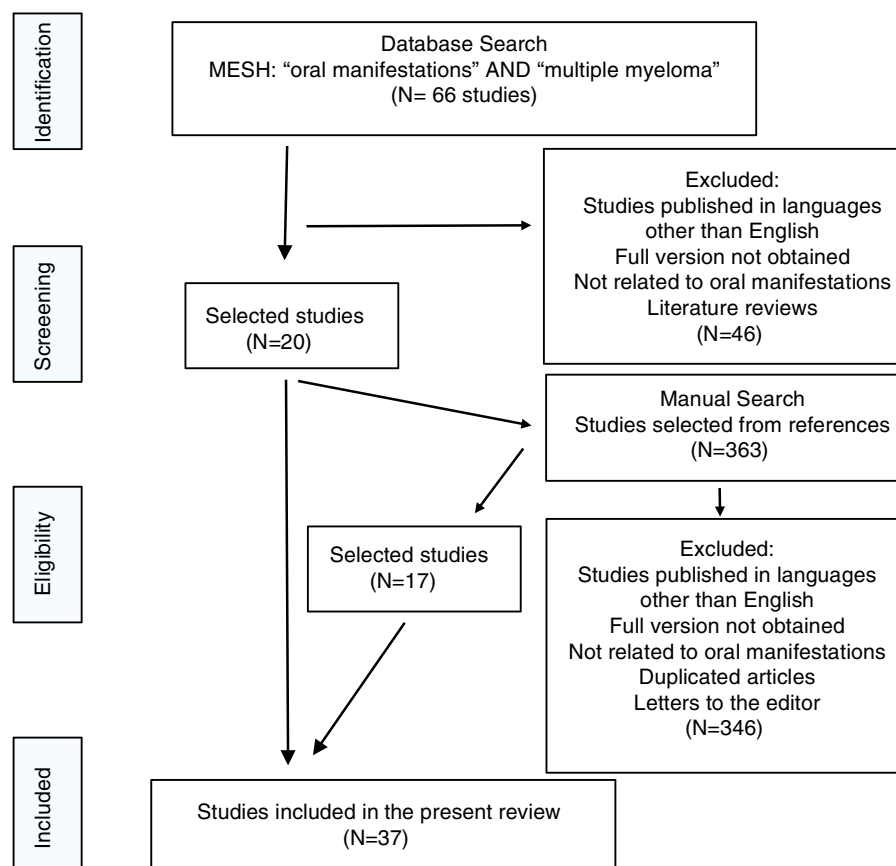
Identification

Database Search
MESH: “oral manifestations” AND “multiple myeloma”
(N= 66 studies)

Excluded:
Studies published in languages other than English
Full version not obtained
Not related to oral manifestations
Literature reviews
(N=46)

Screeening

Selected studies
(N=20)

Manual Search
Studies selected from references
(N=363)

Eligibility

Selected studies
(N=17)

Excluded:
Studies published in languages other than English
Full version not obtained
Not related to oral manifestations
Duplicated articles
Letters to the editor
(N=346)

Included

Studies included in the present review
(N=37)